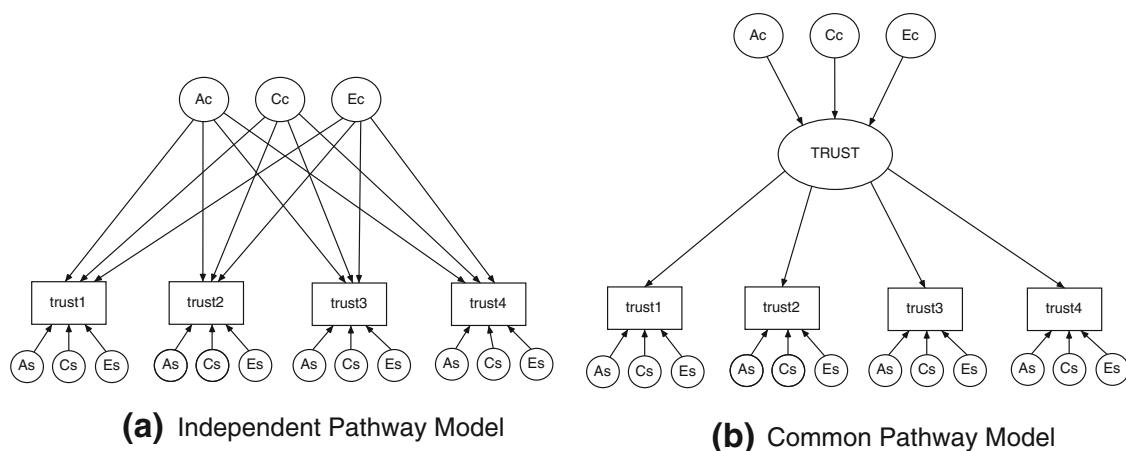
Ac Cc Ec

trust1 trust2 trust3 trust4

As Cs Es As Cs Es As Cs Es As Cs Es

**(a)** Independent Pathway Model

Ac Cc Ec

TRUST

trust1 trust2 trust3 trust4

As Cs Es As Cs Es As Cs Es As Cs Es

**(b)** Common Pathway Model